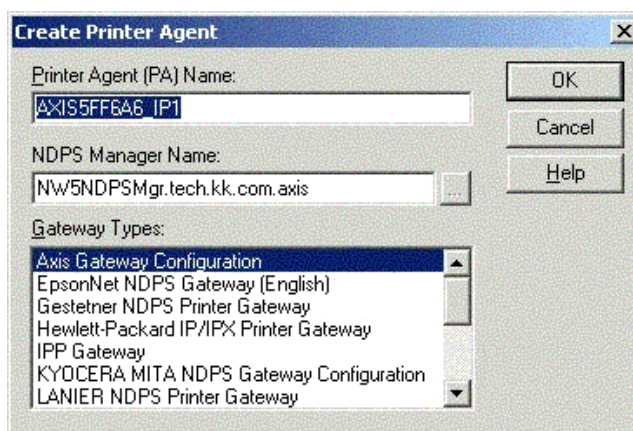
Create Printer Agent

×

Printer Agent (PA) Name:

AXIS5FF6A6_IP1

NDPS Manager Name:

NW5NDPSMgr.tech.kk.com.axis

...

Gateway Types:

Axis Gateway Configuration
EpsonNet NDPS Gateway (English)
Gestetner NDPS Printer Gateway
Hewlett-Packard IP/IPX Printer Gateway
IPP Gateway
KYOCERA MITA NDPS Gateway Configuration
LANIER NDPS Printer Gateway

OK

Cancel

Help